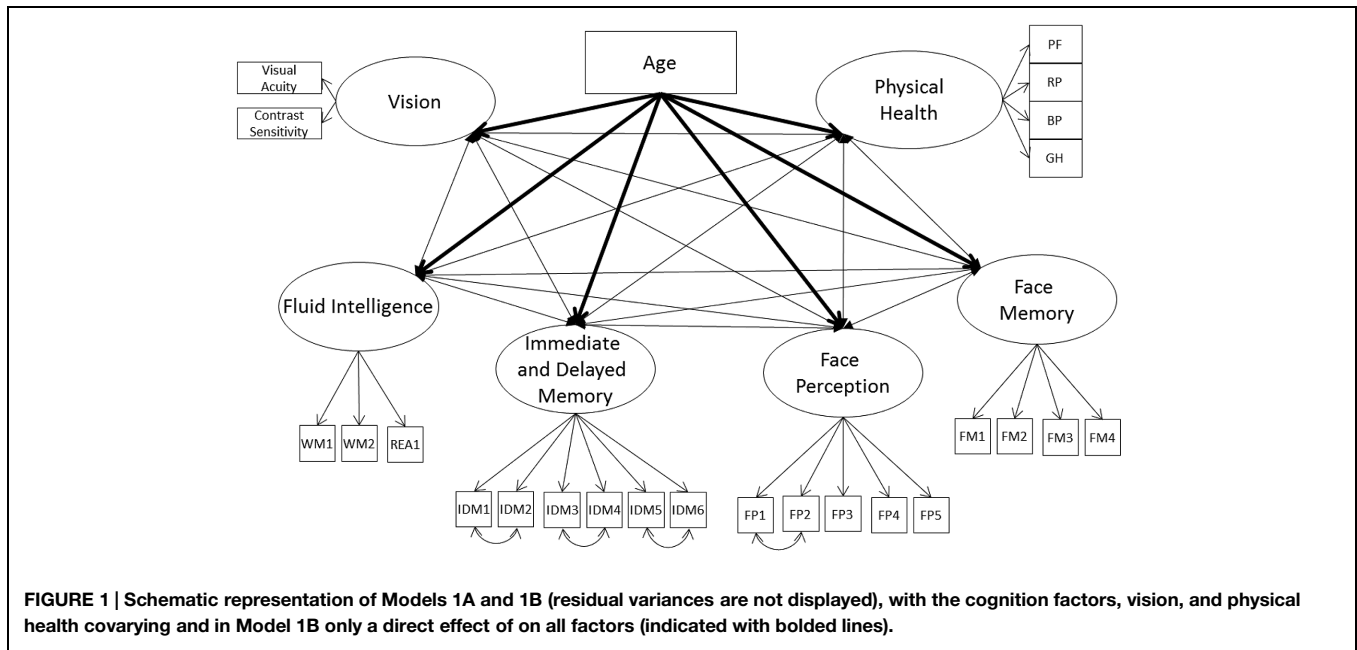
Age

Visual Acuity

Contrast Sensitivity

Vision

Physical Health

PF

RP

BP

GH

Fluid Intelligence

Immediate and Delayed Memory

Face Perception

Face Memory

WM1 WM2 REA1

IDM1 IDM2 IDM3 IDM4 IDM5 IDM6

FP1 FP2 FP3 FP4 FP5

FM1 FM2 FM3 FM4

FIGURE 1 | Schematic representation of Models 1A and 1B (residual variances are not displayed), with the cognition factors, vision, and physical health covarying and in Model 1B only a direct effect of on all factors (indicated with bolded lines).